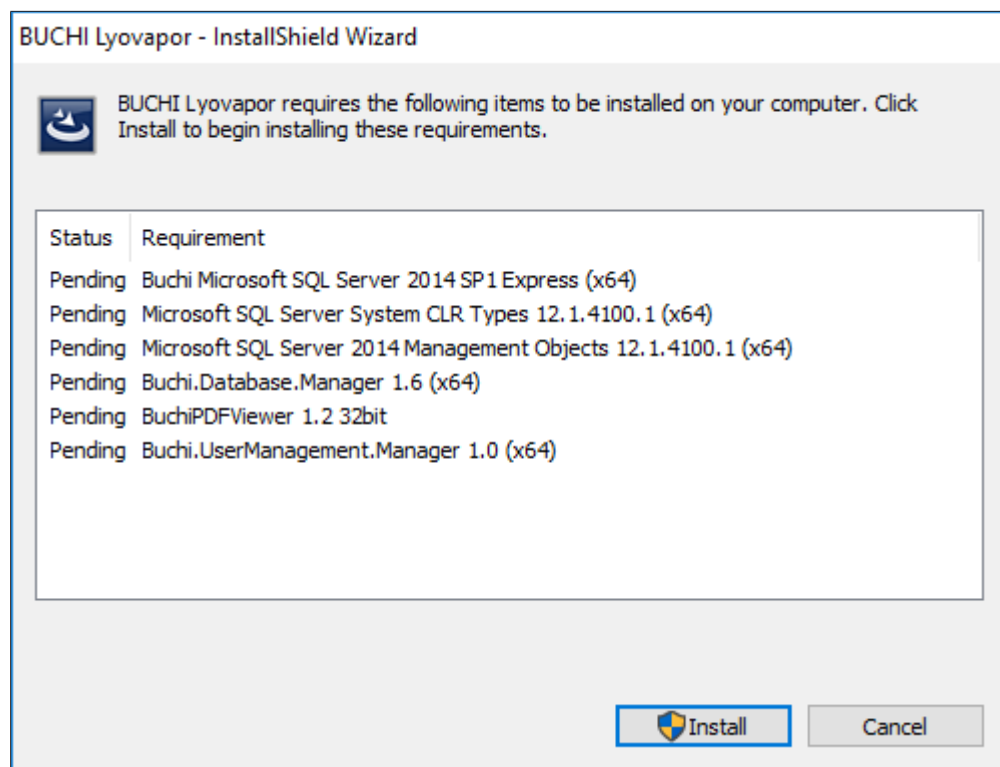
BUCHI Lyovapor - InstallShield Wizard

BUCHI Lyovapor requires the following items to be installed on your computer. Click Install to begin installing these requirements.

| Status | Requirement |
|---|---|
| Pending | Buchi Microsoft SQL Server 2014 SP1 Express (x64) |
| Pending | Microsoft SQL Server System CLR Types 12.1.4100.1 (x64) |
| Pending | Microsoft SQL Server 2014 Management Objects 12.1.4100.1 (x64) |
| Pending | Buchi.Database.Manager 1.6 (x64) |
| Pending | BuchiPDFViewer 1.2 32bit |
| Pending | Buchi.UserManagement.Manager 1.0 (x64) |

Install

Cancel